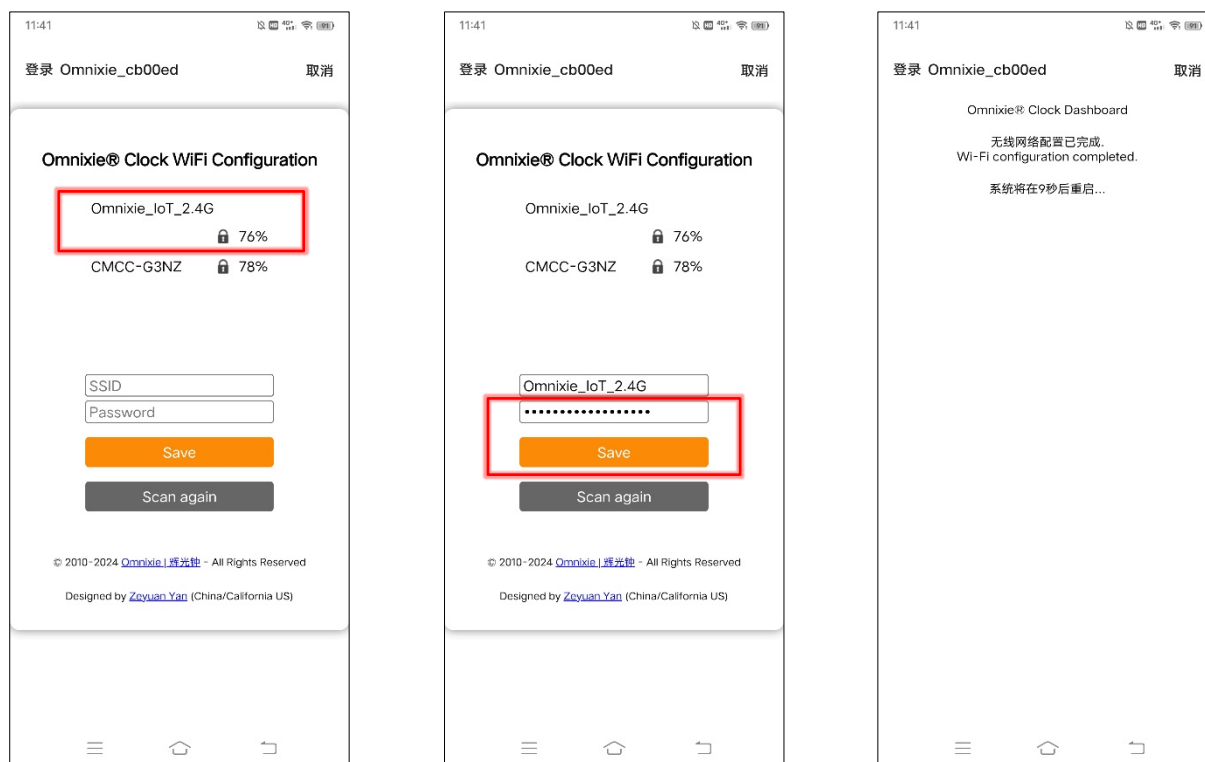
11:41

登录 Omnixie_cb00ed

取消

Omnixie® Clock WiFi Configuration

Omnixie_IoT_2.4G

76%

CMCC-G3NZ 78%

SSID

Password

Save

Scan again

© 2010-2024 Omnixie | 辉光钟 - All Rights Reserved

Designed by Zeyuan Yan (China/California US)

11:41

登录 Omnixie_cb00ed

取消

Omnixie® Clock WiFi Configuration

Omnixie_IoT_2.4G

76%

CMCC-G3NZ 78%

Omnixie_IoT_2.4G

••••••••••••••••••

Save

Scan again

© 2010-2024 Omnixie | 辉光钟 - All Rights Reserved

Designed by Zeyuan Yan (China/California US)

11:41

登录 Omnixie_cb00ed

取消

Omnixie® Clock Dashboard

无线网络配置已完成.
Wi-Fi configuration completed.

系统将在9秒后重启...